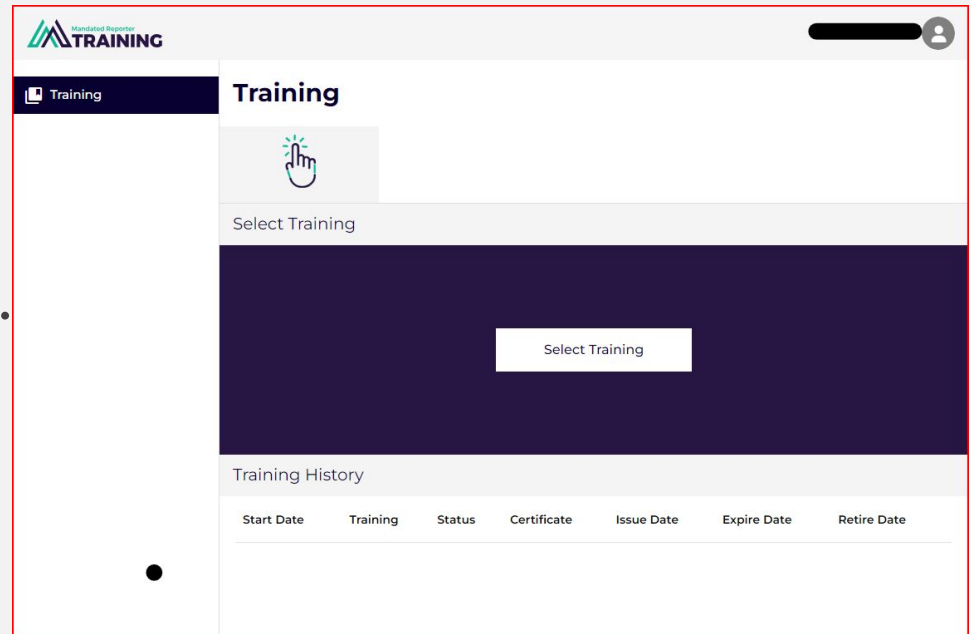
Mandated Reporter TRAINING

Training

Training

Select Training

Select Training

Training History

| Start Date | Training | Status | Certificate | Issue Date | Expire Date | Retire Date |
|---|---|---|---|---|---|---|